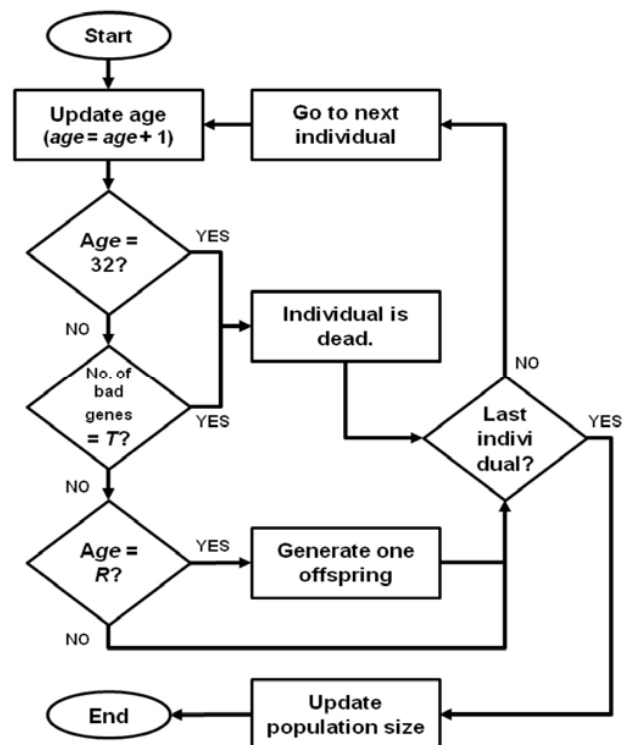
Start

Update age
(*age* = *age* + 1)

Go to next individual

Age = 32?

YES

NO

Individual is dead.

NO

No. of bad genes = *T*?

YES

Last indivi dual?

YES

NO

Age = *R*?

YES

Generate one offspring

NO

End

Update population size